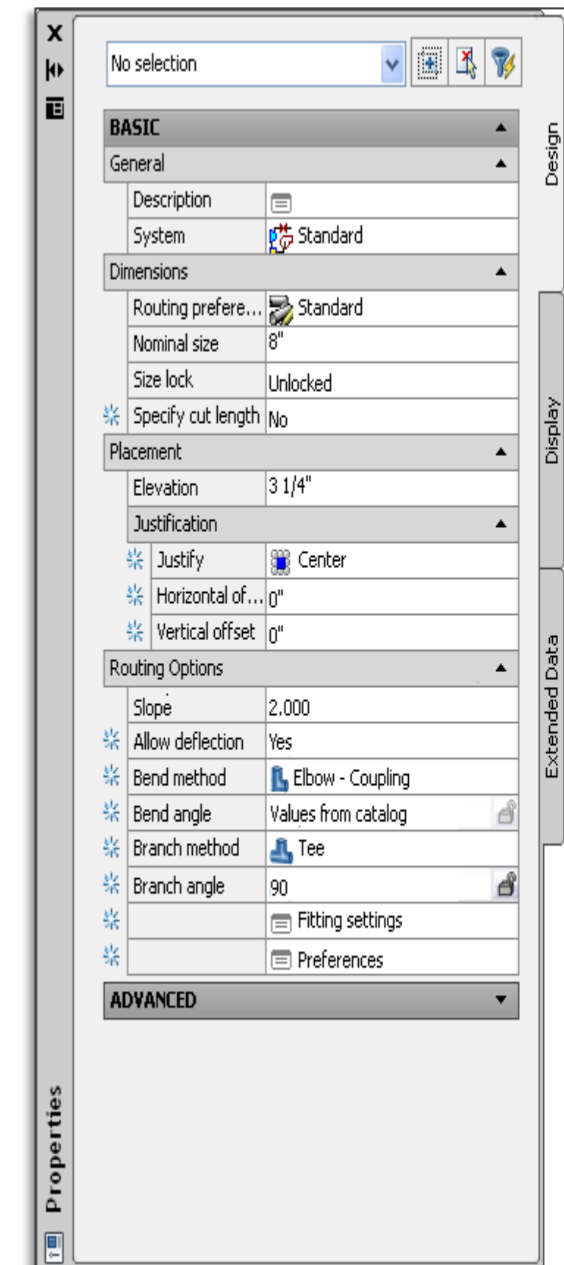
No selection

BASIC

General

| Description | |
|---|---|
| System | Standard |

Dimensions

| Routing prefere... | Standard |
|---|---|
| Nominal size | 8" |
| Size lock | Unlocked |
| Specify cut length | No |

Placement

| Elevation | 3 1/4" |
|---|---|

Justification

| Justify | Center |
|---|---|
| Horizontal of... | 0" |
| Vertical offset | 0" |

Routing Options

| Slope | 2.000 |
|---|---|
| Allow deflection | Yes |
| Bend method | Elbow - Coupling |
| Bend angle | Values from catalog |
| Branch method | Tee |
| Branch angle | 90 |
| | Fitting settings |
| | Preferences |

ADVANCED

Design

Display

Extended Data

Properties